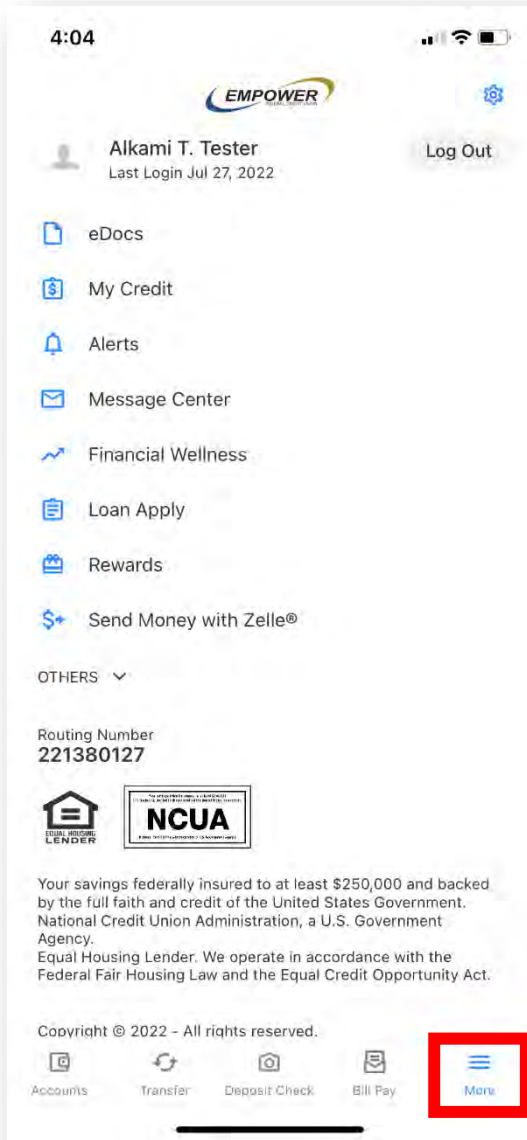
4:04

EMPOWER
FEDERAL CREDIT UNION

Alkami T. Tester
Last Login Jul 27, 2022

Log Out

eDocs

My Credit

Alerts

Message Center

Financial Wellness

Loan Apply

Rewards

Send Money with Zelle®

OTHERS

Routing Number
221380127

EQUAL HOUSING LENDER

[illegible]
NCUA
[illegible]

Your savings federally insured to at least $250,000 and backed by the full faith and credit of the United States Government. National Credit Union Administration, a U.S. Government Agency.
Equal Housing Lender. We operate in accordance with the Federal Fair Housing Law and the Equal Credit Opportunity Act.

Copyright © 2022 - All rights reserved.

Accounts Transfer Deposit Check Bill Pay More